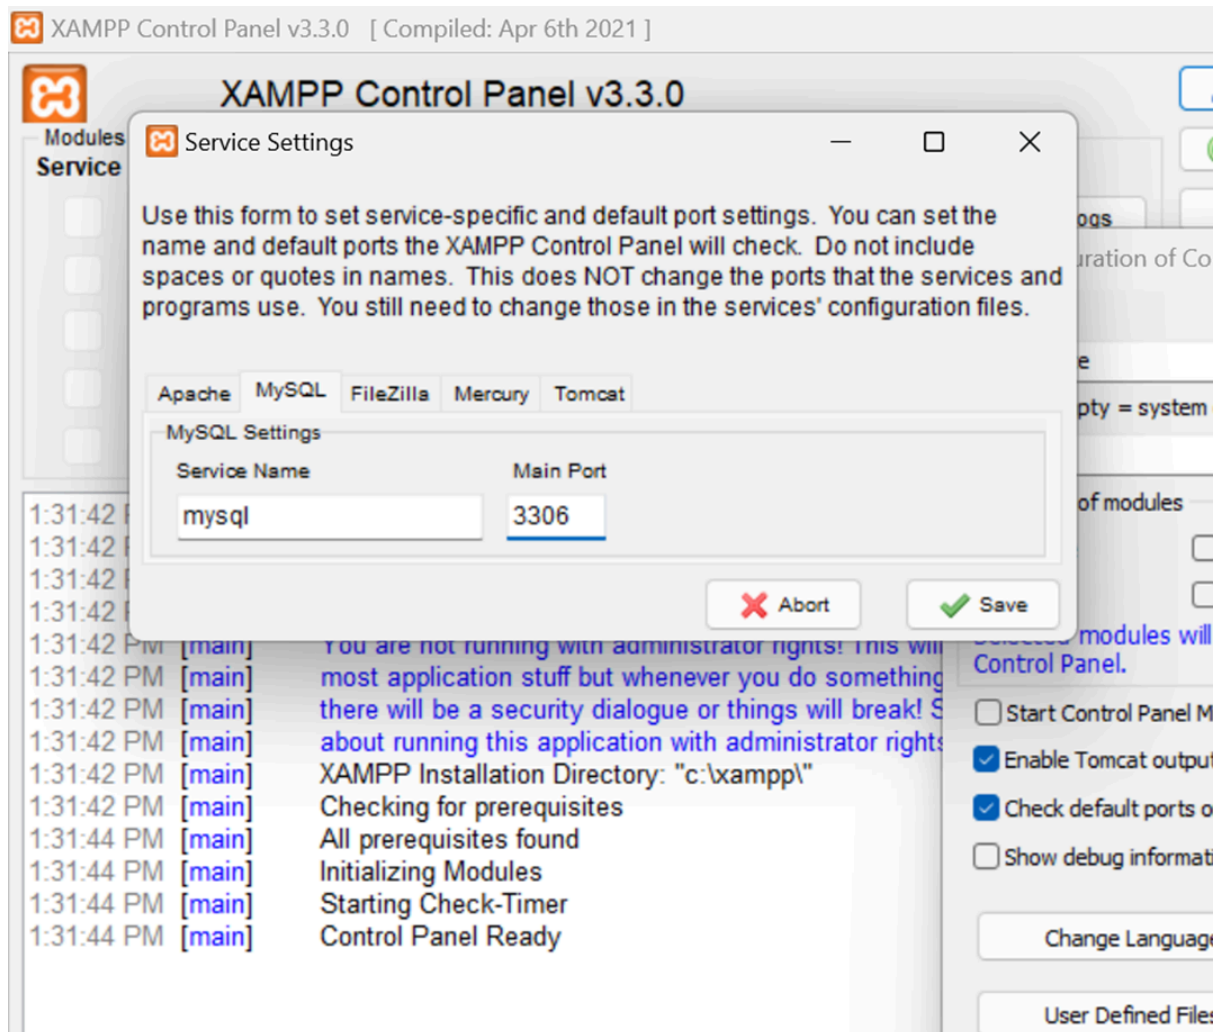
XAMPP Control Panel v3.3.0 [ Compiled: Apr 6th 2021 ]

XAMPP Control Panel v3.3.0

Modules
Service

Service Settings

Use this form to set service-specific and default port settings. You can set the name and default ports the XAMPP Control Panel will check. Do not include spaces or quotes in names. This does NOT change the ports that the services and programs use. You still need to change those in the services' configuration files.

Apache | MySQL | FileZilla | Mercury | Tomcat

MySQL Settings

Service Name
mysql

Main Port
3306

Abort
Save

ogs
uration of Co
e
pty = system
of modules
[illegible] modules will
Control Panel.
Start Control Panel M
Enable Tomcat output
Check default ports o
Show debug informat
Change Languag
User Defined File

1:31:42 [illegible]
1:31:42 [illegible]
1:31:42 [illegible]
1:31:42 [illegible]
1:31:42 PM [main] You are not running with administrator rights! This will
1:31:42 PM [main] most application stuff but whenever you do something
1:31:42 PM [main] there will be a security dialogue or things will break! S
1:31:42 PM [main] about running this application with administrator rights
1:31:42 PM [main] XAMPP Installation Directory: "c:\xampp\"
1:31:42 PM [main] Checking for prerequisites
1:31:44 PM [main] All prerequisites found
1:31:44 PM [main] Initializing Modules
1:31:44 PM [main] Starting Check-Timer
1:31:44 PM [main] Control Panel Ready